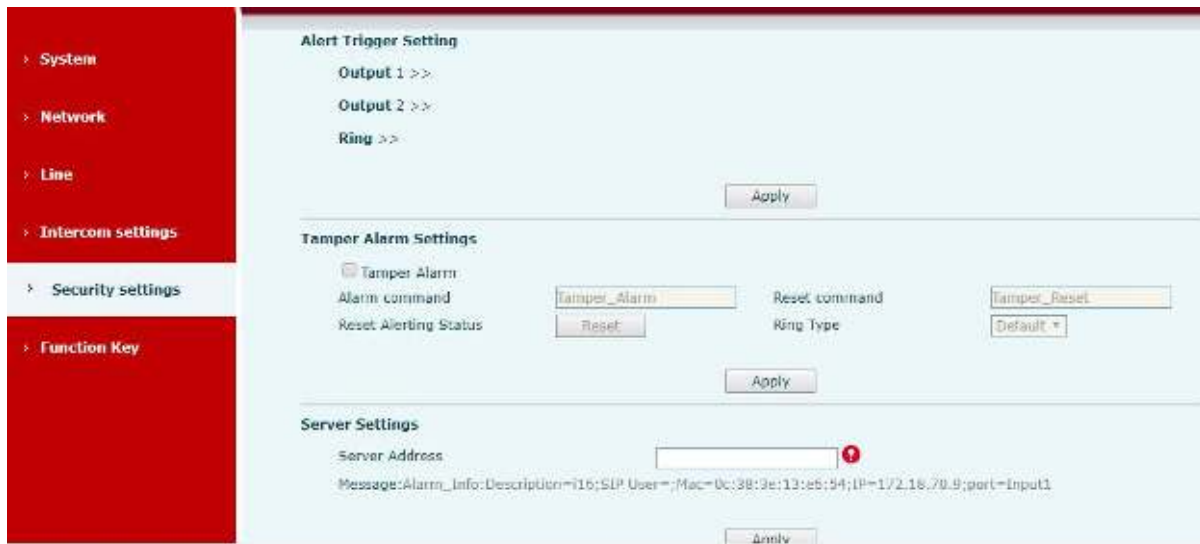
› System

› Network

› Line

› Intercom settings

› Security settings

› Function Key

Alert Trigger Setting

Output 1 >>

Output 2 >>

Ring >>

Apply

Tamper Alarm Settings

Tamper Alarm

Alarm command Tamper_Alarm Reset command Tamper_Reset

Reset Alerting Status Reset Ring Type Default

Apply

Server Settings

Server Address

Message:Alarm_Info:Description=i16;SIP User=;Mac=0c:38:3e:13:e6:54;IP=172.16.70.9;port=Input1

Apply